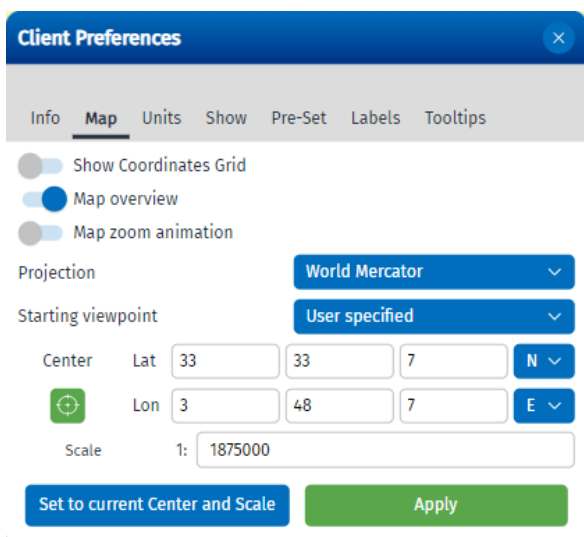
Client Preferences

Info Map Units Show Pre-Set Labels Tooltips

Show Coordinates Grid
Map overview
Map zoom animation

Projection World Mercator
Starting viewpoint User specified

Center Lat 33 33 7 N
Lon 3 48 7 E
Scale 1: 1875000

Set to current Center and Scale
Apply